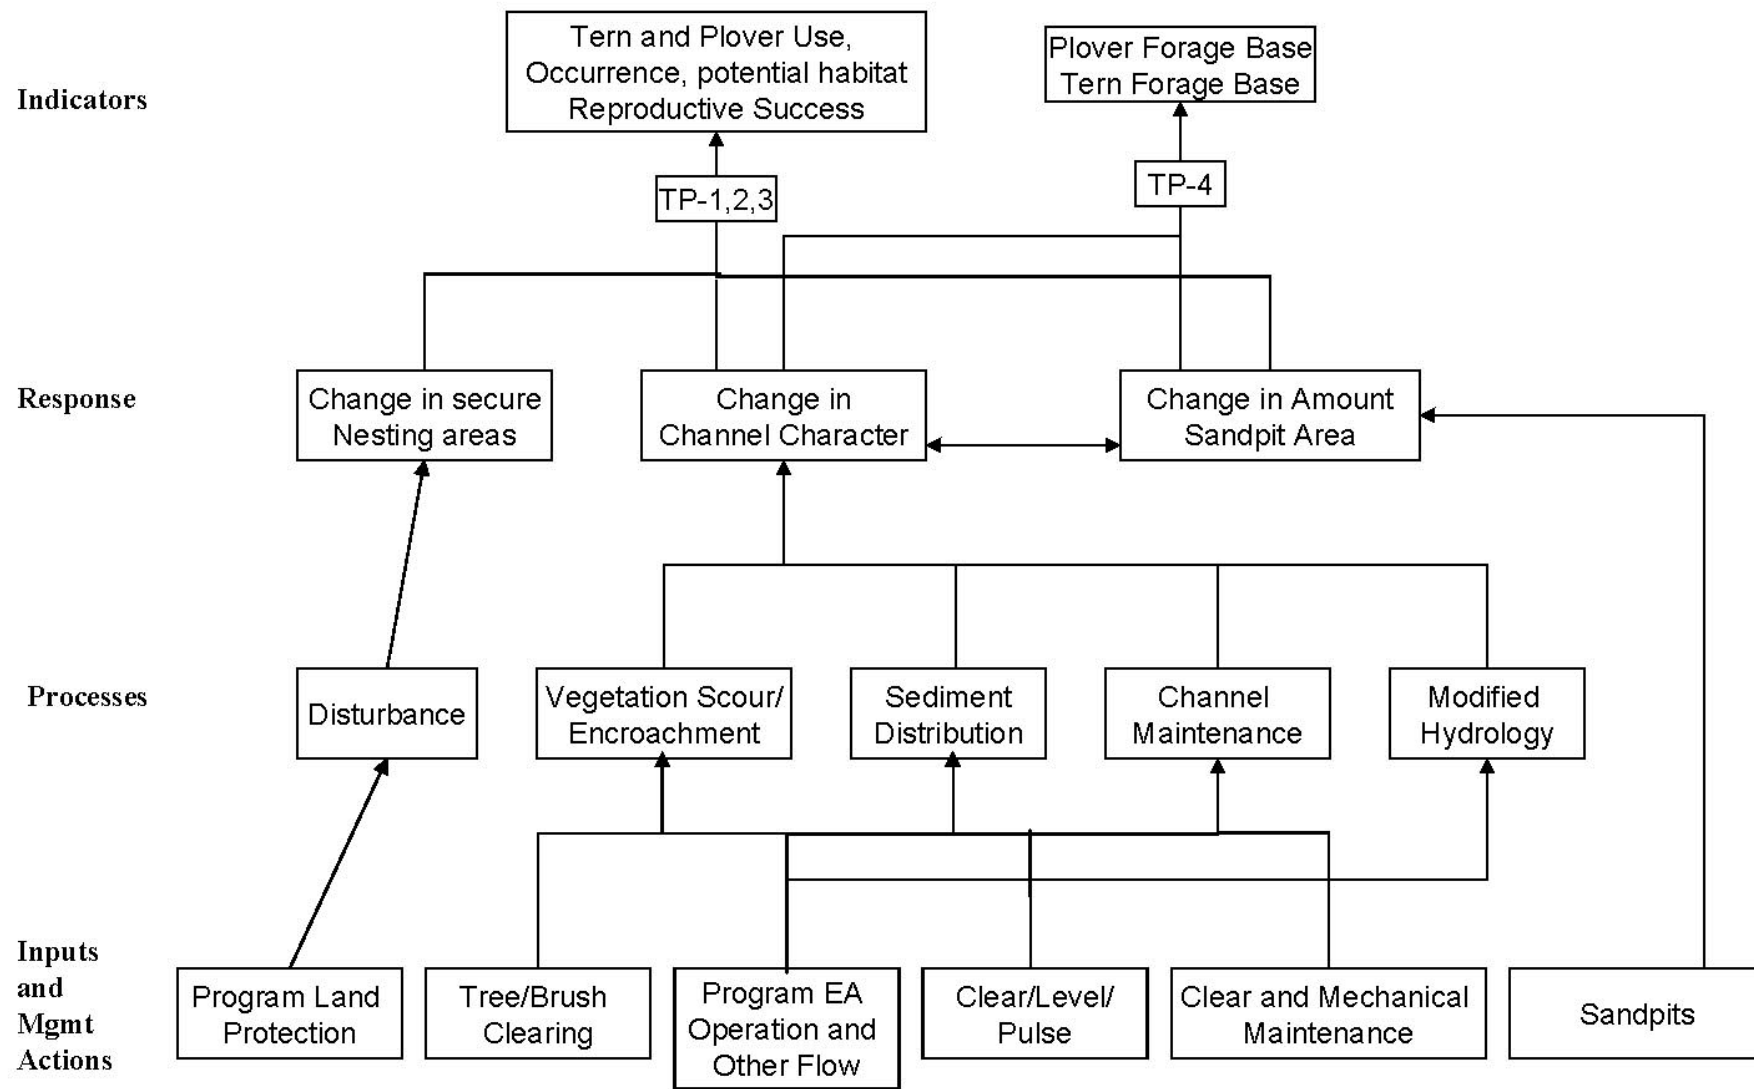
Indicators

Tern and Plover Use, Occurrence, potential habitat Reproductive Success

Plover Forage Base Tern Forage Base

TP-1,2,3

TP-4

Response

Change in secure Nesting areas

Change in Channel Character

Change in Amount Sandpit Area

Processes

Disturbance

Vegetation Scour/ Encroachment

Sediment Distribution

Channel Maintenance

Modified Hydrology

Inputs and Mgmt Actions

Program Land Protection

Tree/Brush Clearing

Program EA Operation and Other Flow

Clear/Level/ Pulse

Clear and Mechanical Maintenance

Sandpits